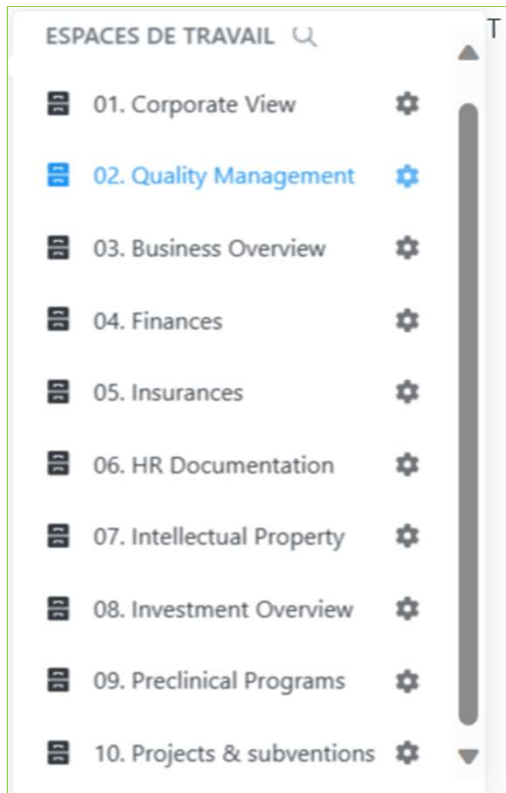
ESPACES DE TRAVAIL

T

01. Corporate View

02. Quality Management

03. Business Overview

04. Finances

05. Insurances

06. HR Documentation

07. Intellectual Property

08. Investment Overview

09. Preclinical Programs

10. Projects & subventions